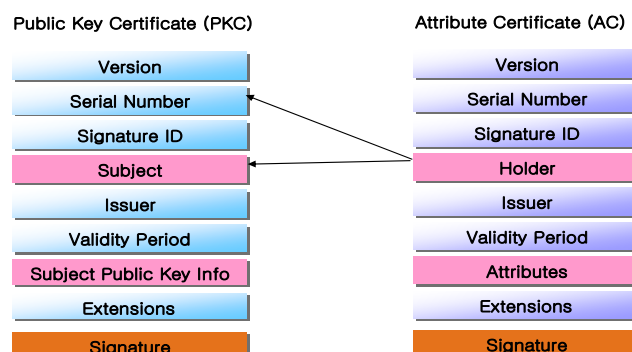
Public Key Certificate (PKC)

Version

Serial Number

Signature ID

Subject

Issuer

Validity Period

Subject Public Key Info

Extensions

Signature

Attribute Certificate (AC)

Version

Serial Number

Signature ID

Holder

Issuer

Validity Period

Attributes

Extensions

Signature